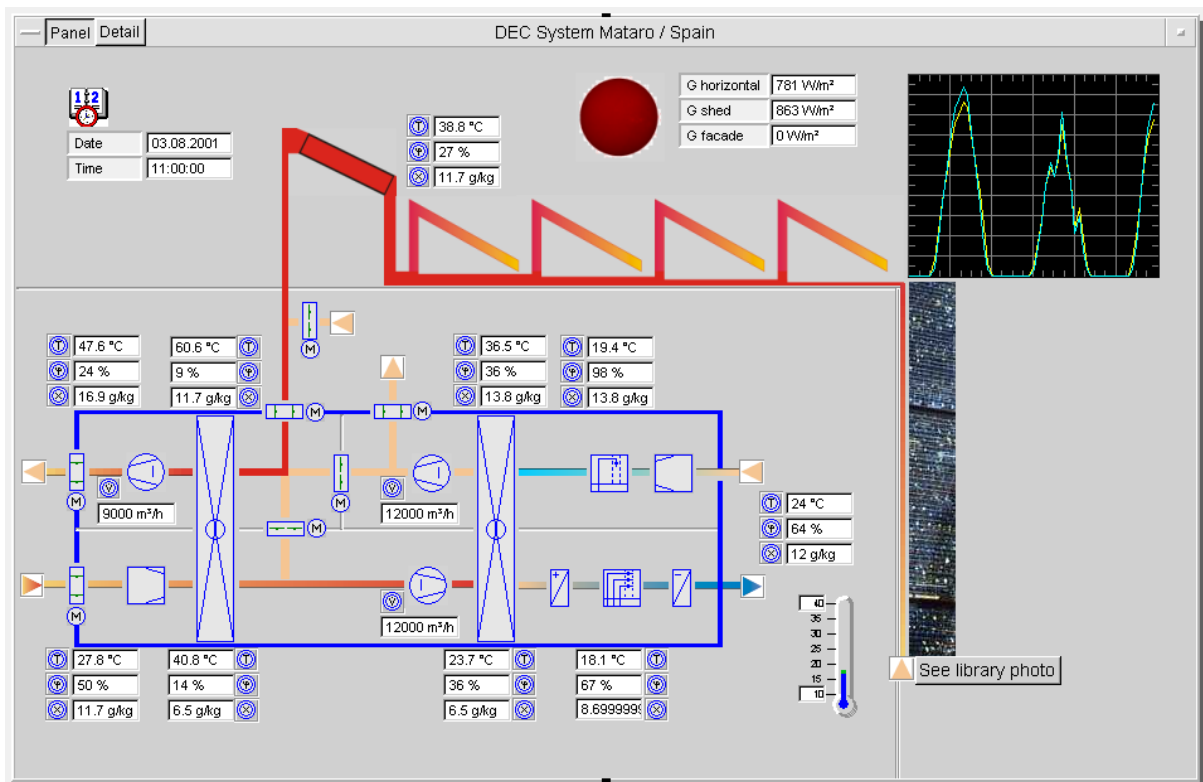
Panel Detail

DEC System Mataro / Spain

Date 03.08.2001
Time 11:00:00

38.8 °C
27 %
11.7 g/kg

G horizontal 781 W/m²
G shed 863 W/m²
G facade 0 W/m²

47.6 °C
24 %
16.9 g/kg

60.6 °C
9 %
11.7 g/kg

36.5 °C
36 %
13.8 g/kg

19.4 °C
98 %
13.8 g/kg

9000 m³/h

12000 m³/h

24 °C
64 %
12 g/kg

12000 m³/h

40
35
30
25
20
15
10

27.8 °C
50 %
11.7 g/kg

40.8 °C
14 %
6.5 g/kg

23.7 °C
36 %
6.5 g/kg

18.1 °C
67 %
8.699999

See library photo